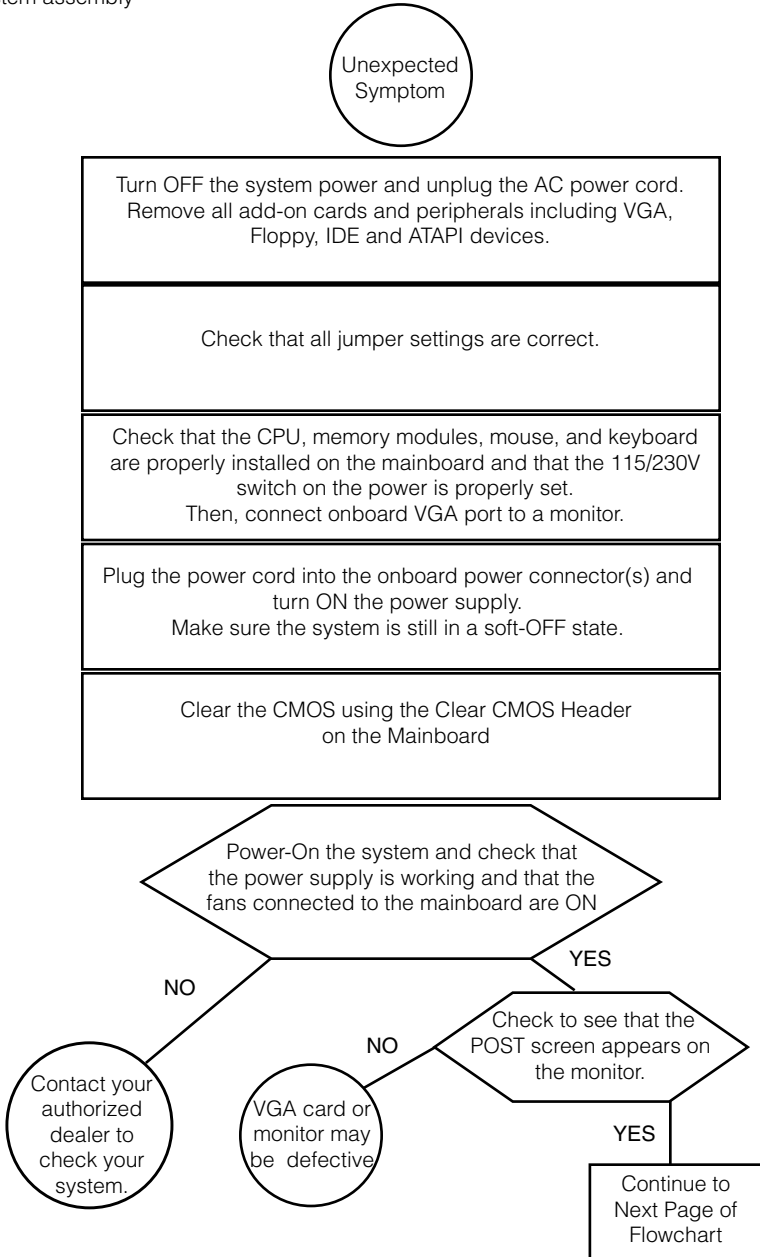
tem assembly

Unexpected Symptom

Turn OFF the system power and unplug the AC power cord. Remove all add-on cards and peripherals including VGA, Floppy, IDE and ATAPI devices.

Check that all jumper settings are correct.

Check that the CPU, memory modules, mouse, and keyboard are properly installed on the mainboard and that the 115/230V switch on the power is properly set. Then, connect onboard VGA port to a monitor.

Plug the power cord into the onboard power connector(s) and turn ON the power supply. Make sure the system is still in a soft-OFF state.

Clear the CMOS using the Clear CMOS Header on the Mainboard

Power-On the system and check that the power supply is working and that the fans connected to the mainboard are ON

NO

YES

Contact your authorized dealer to check your system.

NO

Check to see that the POST screen appears on the monitor.

VGA card or monitor may be defective

YES

Continue to Next Page of Flowchart